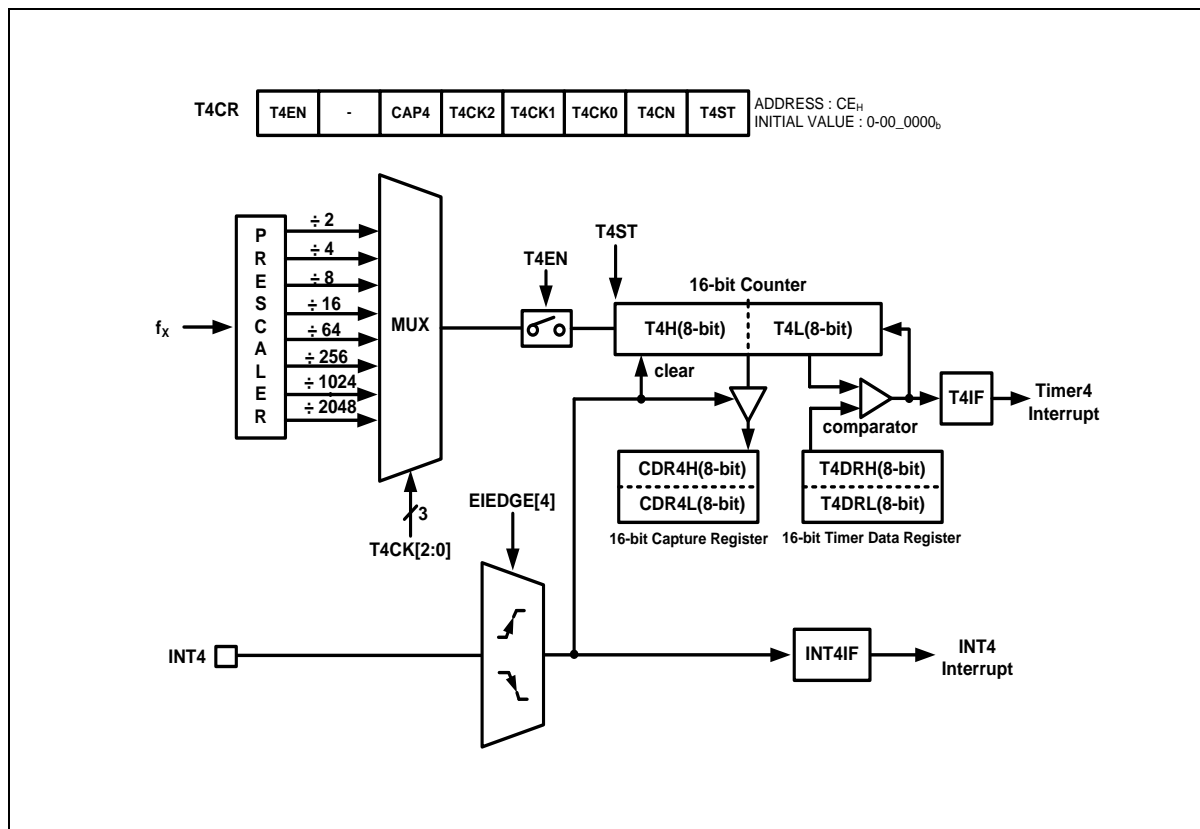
T4CR

| T4EN | - | CAP4 | T4CK2 | T4CK1 | T4CK0 | T4CN | T4ST |
|---|---|---|---|---|---|---|---|

ADDRESS : $CE_H$
INITIAL VALUE : $0\text{-}00\_0000_b$

$f_X$

P R E S C A L E R

÷ 2
÷ 4
÷ 8
÷ 16
÷ 64
÷ 256
÷ 1024
÷ 2048

MUX

3

T4CK[2:0]

T4EN

T4ST

16-bit Counter

T4H(8-bit)

T4L(8-bit)

clear

T4IF

Timer4 Interrupt

comparator

CDR4H(8-bit)

CDR4L(8-bit)

16-bit Capture Register

T4DRH(8-bit)

T4DRL(8-bit)

16-bit Timer Data Register

EIEDGE[4]

INT4

INT4IF

INT4 Interrupt